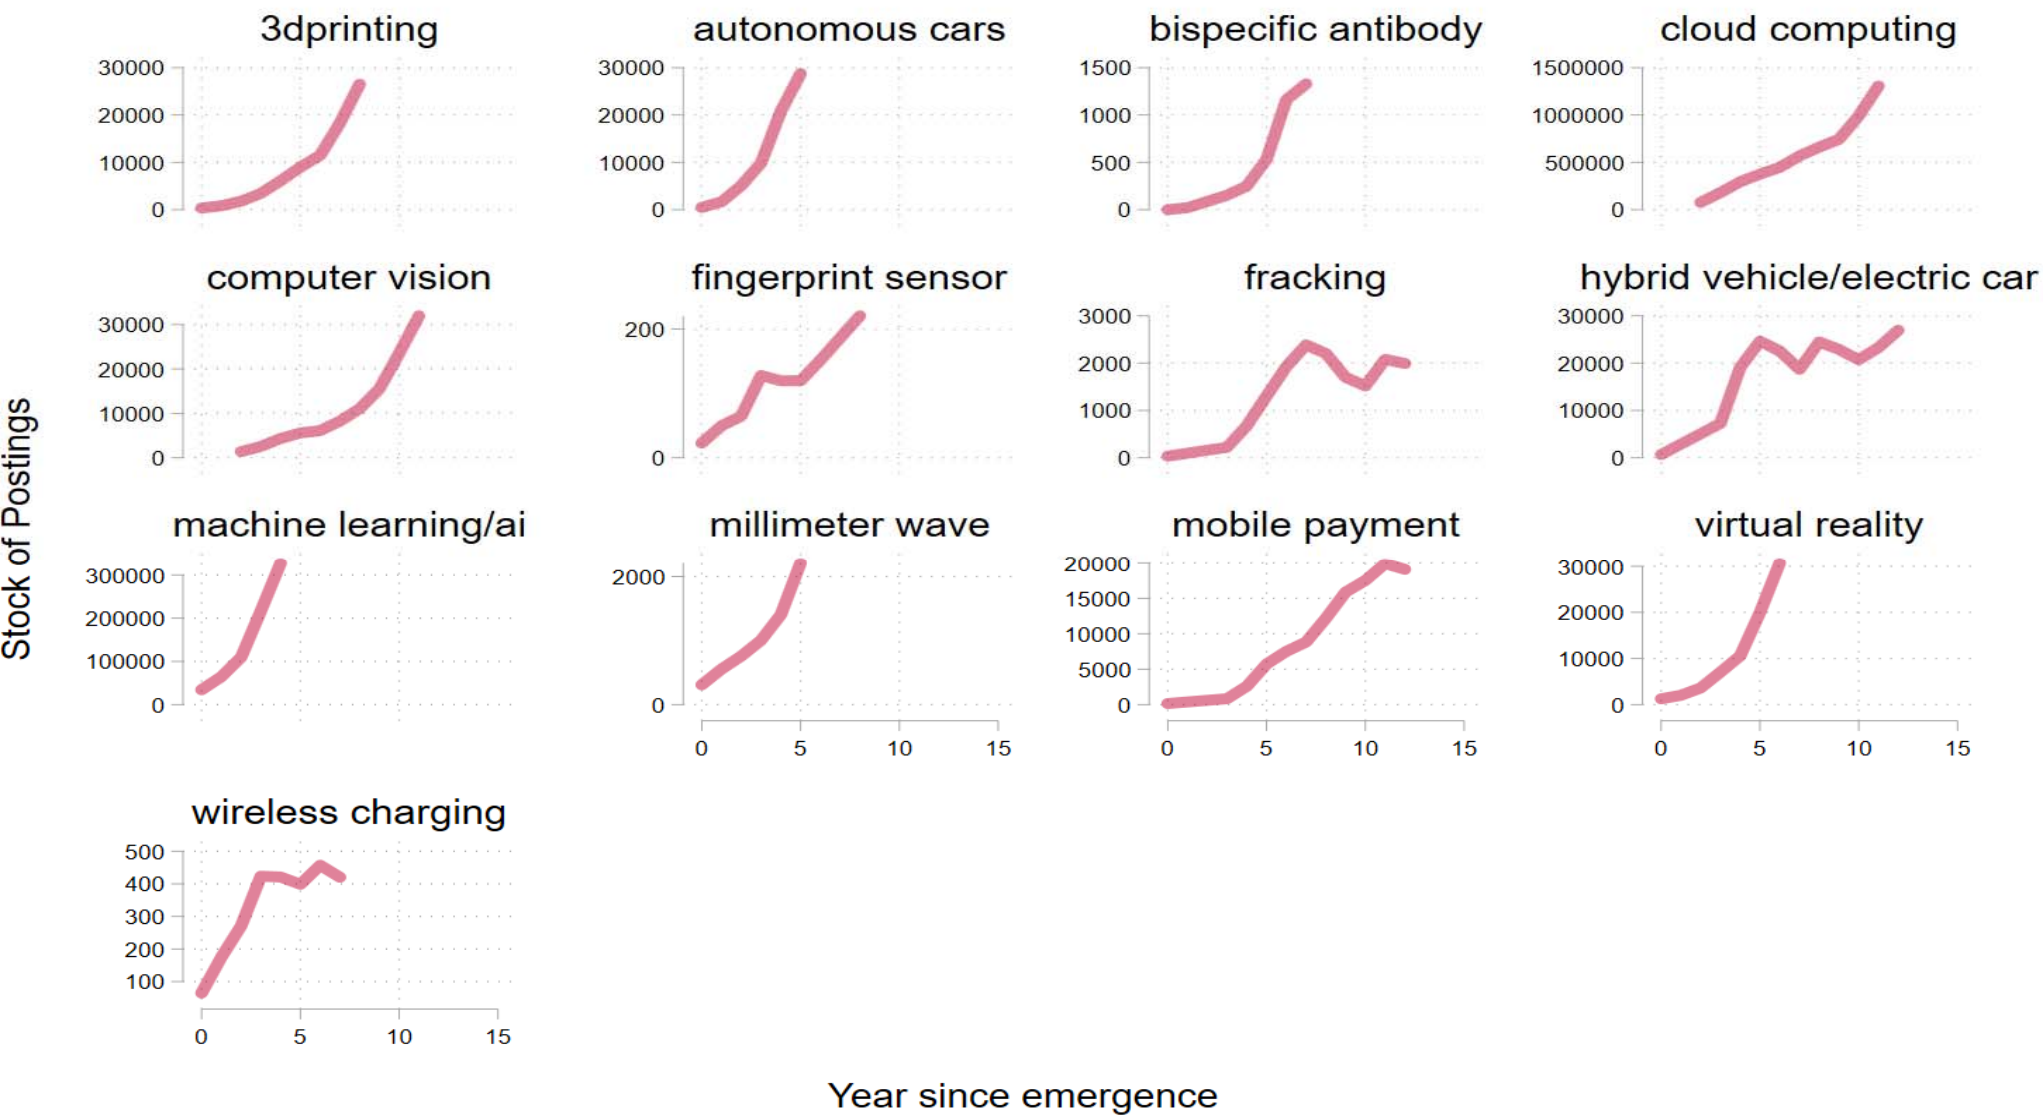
3dprinting
30000
20000
10000
0

autonomous cars
30000
20000
10000
0

bispecific antibody
1500
1000
500
0

cloud computing
1500000
1000000
500000
0

computer vision
30000
20000
10000
0

fingerprint sensor
200
0

fracking
3000
2000
1000
0

hybrid vehicle/electric car
30000
20000
10000
0

machine learning/ai
300000
200000
100000
0

millimeter wave
2000
0
0 5 10 15

mobile payment
20000
15000
10000
5000
0
0 5 10 15

virtual reality
30000
20000
10000
0
0 5 10 15

wireless charging
500
400
300
200
100
0 5 10 15

Stock of Postings

Year since emergence